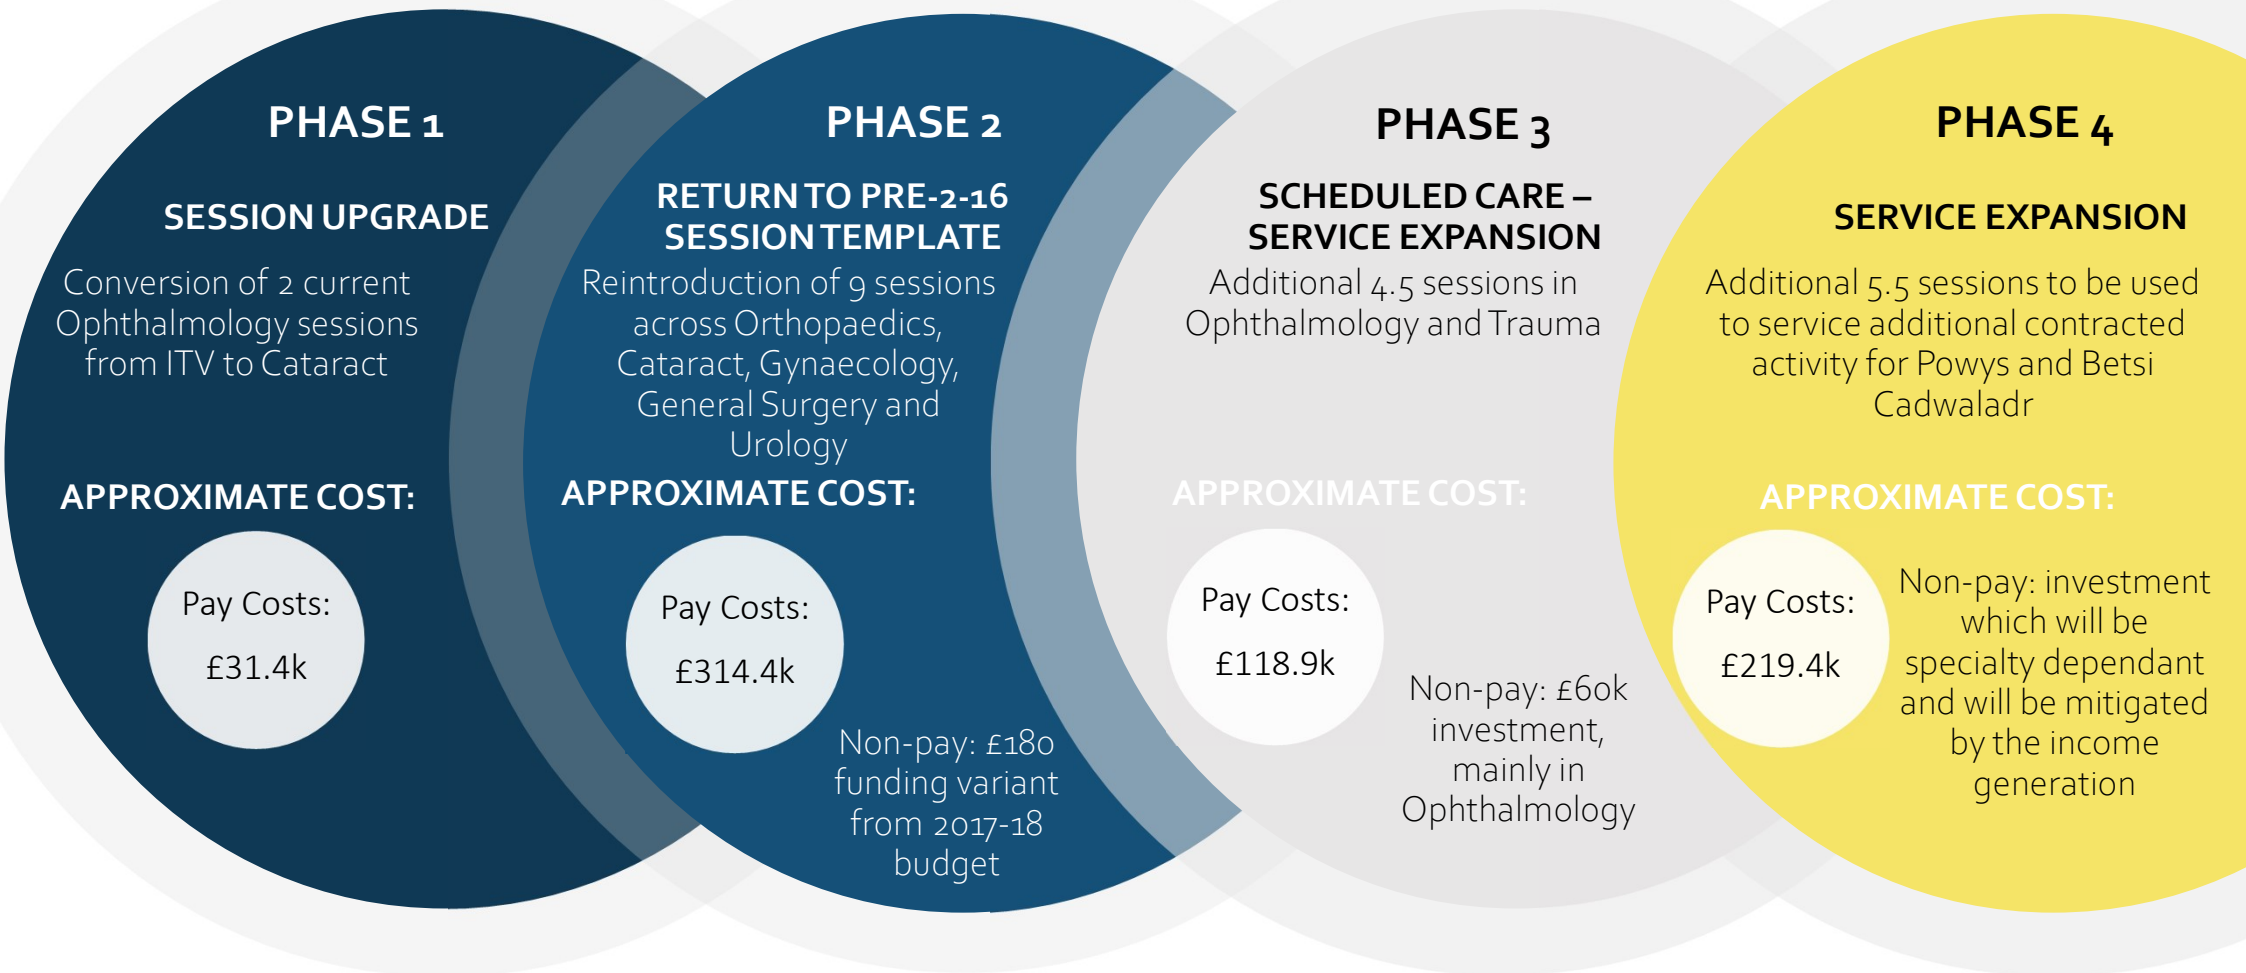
PHASE 1

SESSION UPGRADE

Conversion of 2 current Ophthalmology sessions from ITV to Cataract

APPROXIMATE COST:

Pay Costs:

£31.4k

PHASE 2

RETURN TO PRE-2-16 SESSION TEMPLATE

Reintroduction of 9 sessions across Orthopaedics, Cataract, Gynaecology, General Surgery and Urology

APPROXIMATE COST:

Pay Costs:

£314.4k

Non-pay: £180 funding variant from 2017-18 budget

PHASE 3

SCHEDULED CARE – SERVICE EXPANSION

Additional 4.5 sessions in Ophthalmology and Trauma

APPROXIMATE COST:

Pay Costs:

£118.9k

Non-pay: £60k investment, mainly in Ophthalmology

PHASE 4

SERVICE EXPANSION

Additional 5.5 sessions to be used to service additional contracted activity for Powys and Betsi Cadwaladr

APPROXIMATE COST:

Pay Costs:

£219.4k

Non-pay: investment which will be specialty dependant and will be mitigated by the income generation